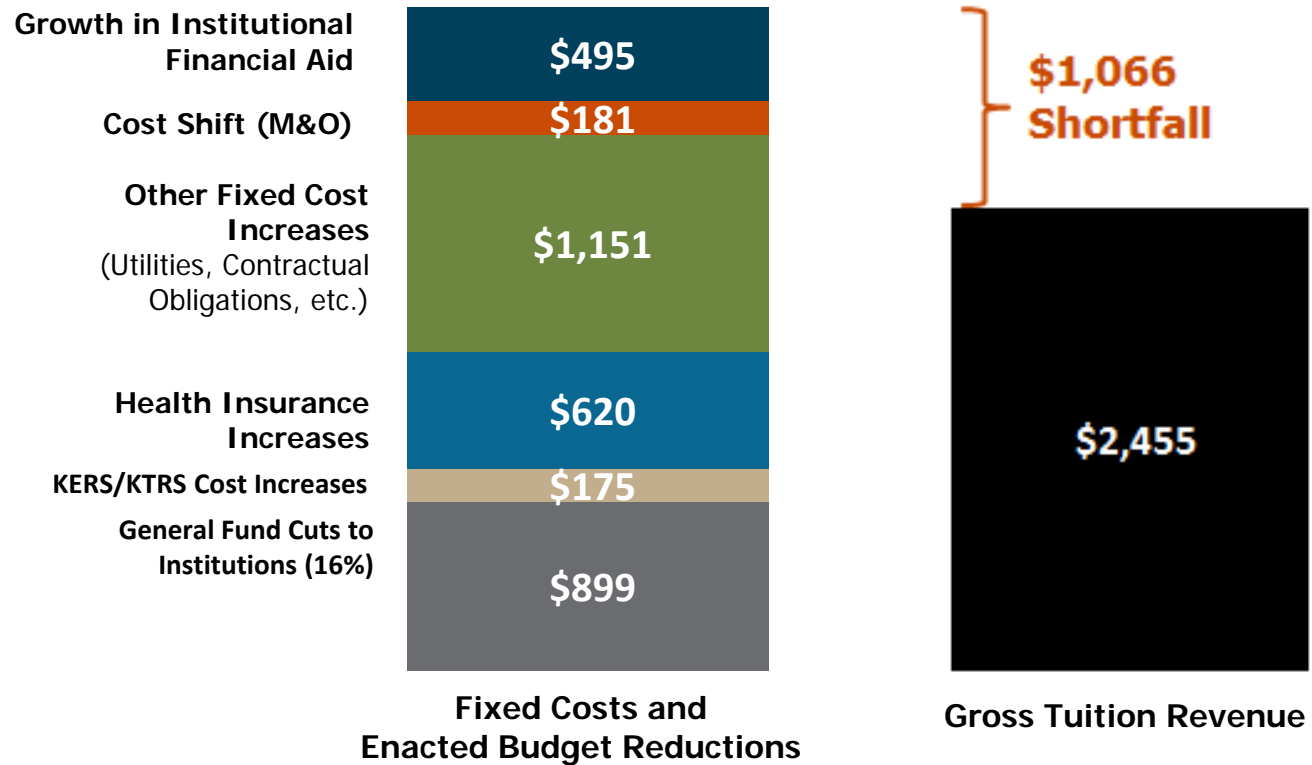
Growth in Institutional Financial Aid

$495

Cost Shift (M&O)

$181

Other Fixed Cost Increases
(Utilities, Contractual Obligations, etc.)

$1,151

Health Insurance Increases

$620

KERS/KTRS Cost Increases

$175

General Fund Cuts to Institutions (16%)

$899

$1,066 Shortfall

$2,455

Fixed Costs and Enacted Budget Reductions

Gross Tuition Revenue